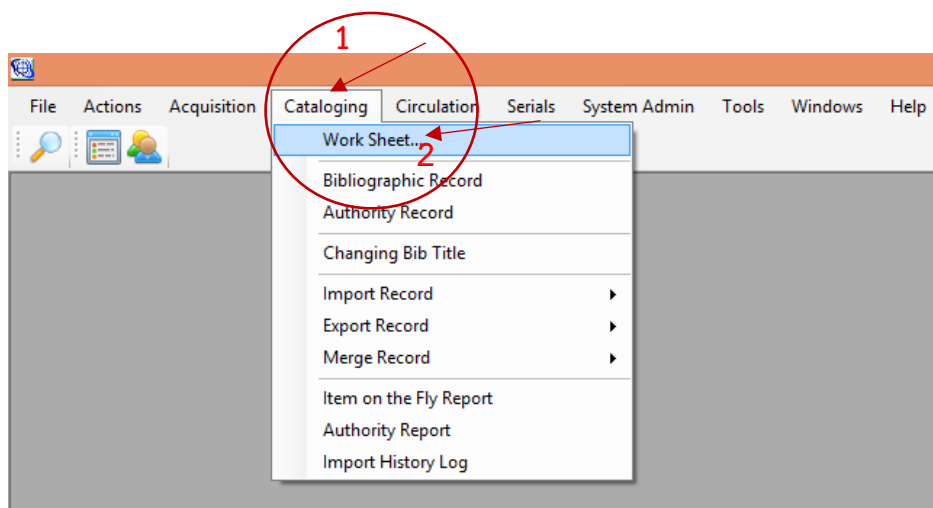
1

File Actions Acquisition Cataloging Circulation Serials System Admin Tools Windows Help

Work Sheet...

2

Bibliographic Record
Authority Record

Changing Bib Title

Import Record
Export Record
Merge Record

Item on the Fly Report
Authority Report
Import History Log